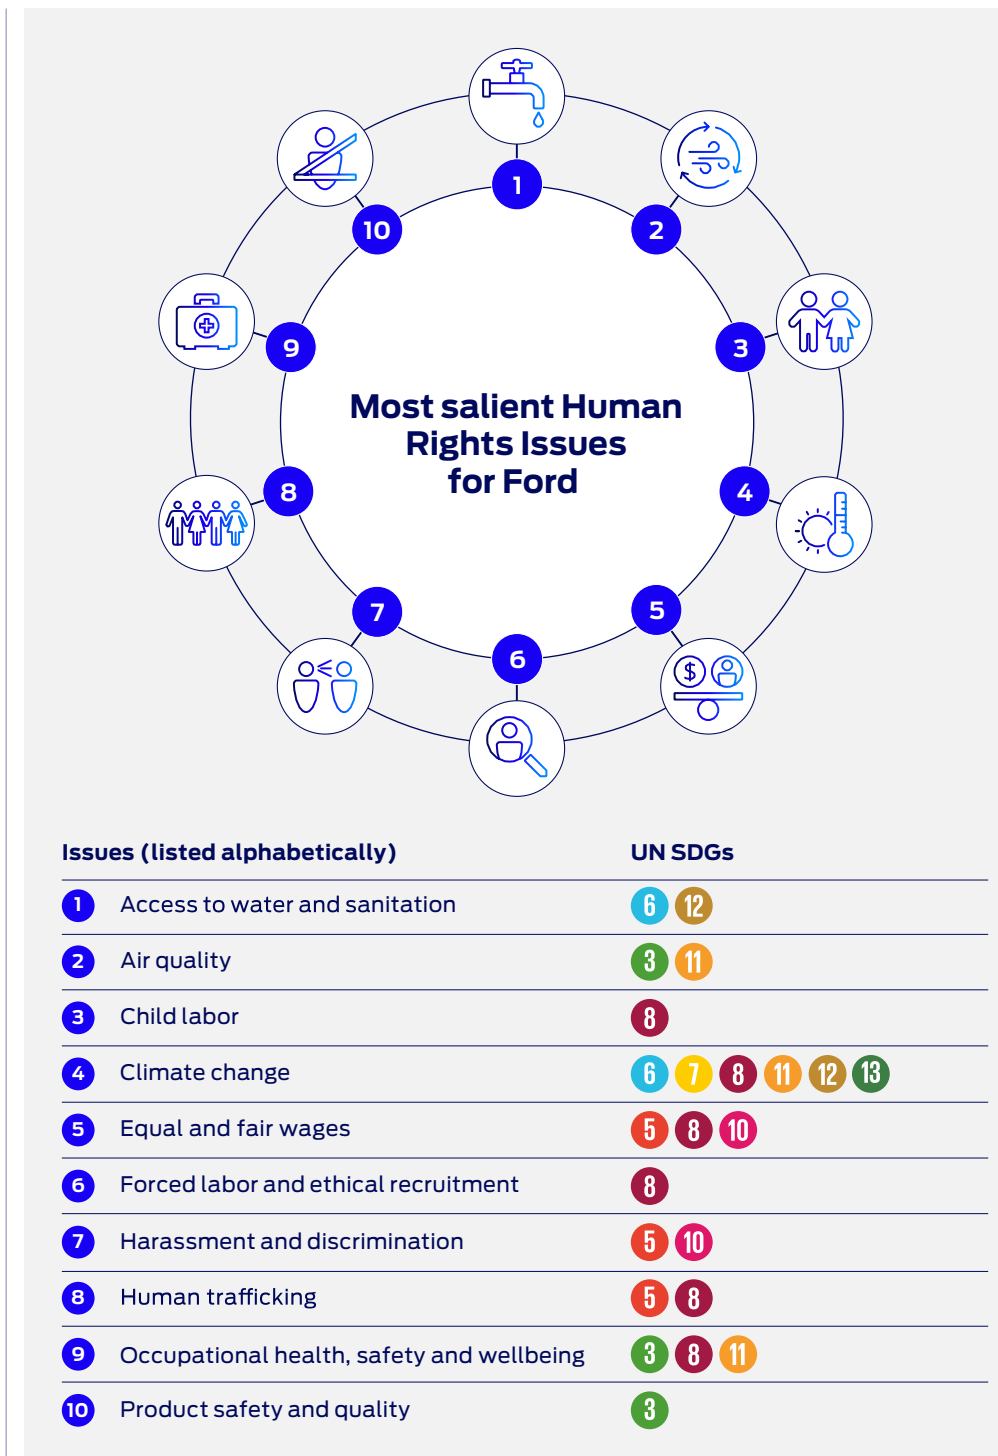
1
2
3
4
5
6
7
8
9
10

Most salient Human Rights Issues for Ford

| Issues (listed alphabetically) | UN SDGs |
|---|---|
| 1 Access to water and sanitation | 6 12 |
| 2 Air quality | 3 11 |
| 3 Child labor | 8 |
| 4 Climate change | 6 7 8 11 12 13 |
| 5 Equal and fair wages | 5 8 10 |
| 6 Forced labor and ethical recruitment | 8 |
| 7 Harassment and discrimination | 5 10 |
| 8 Human trafficking | 5 8 |
| 9 Occupational health, safety and wellbeing | 3 8 11 |
| 10 Product safety and quality | 3 |